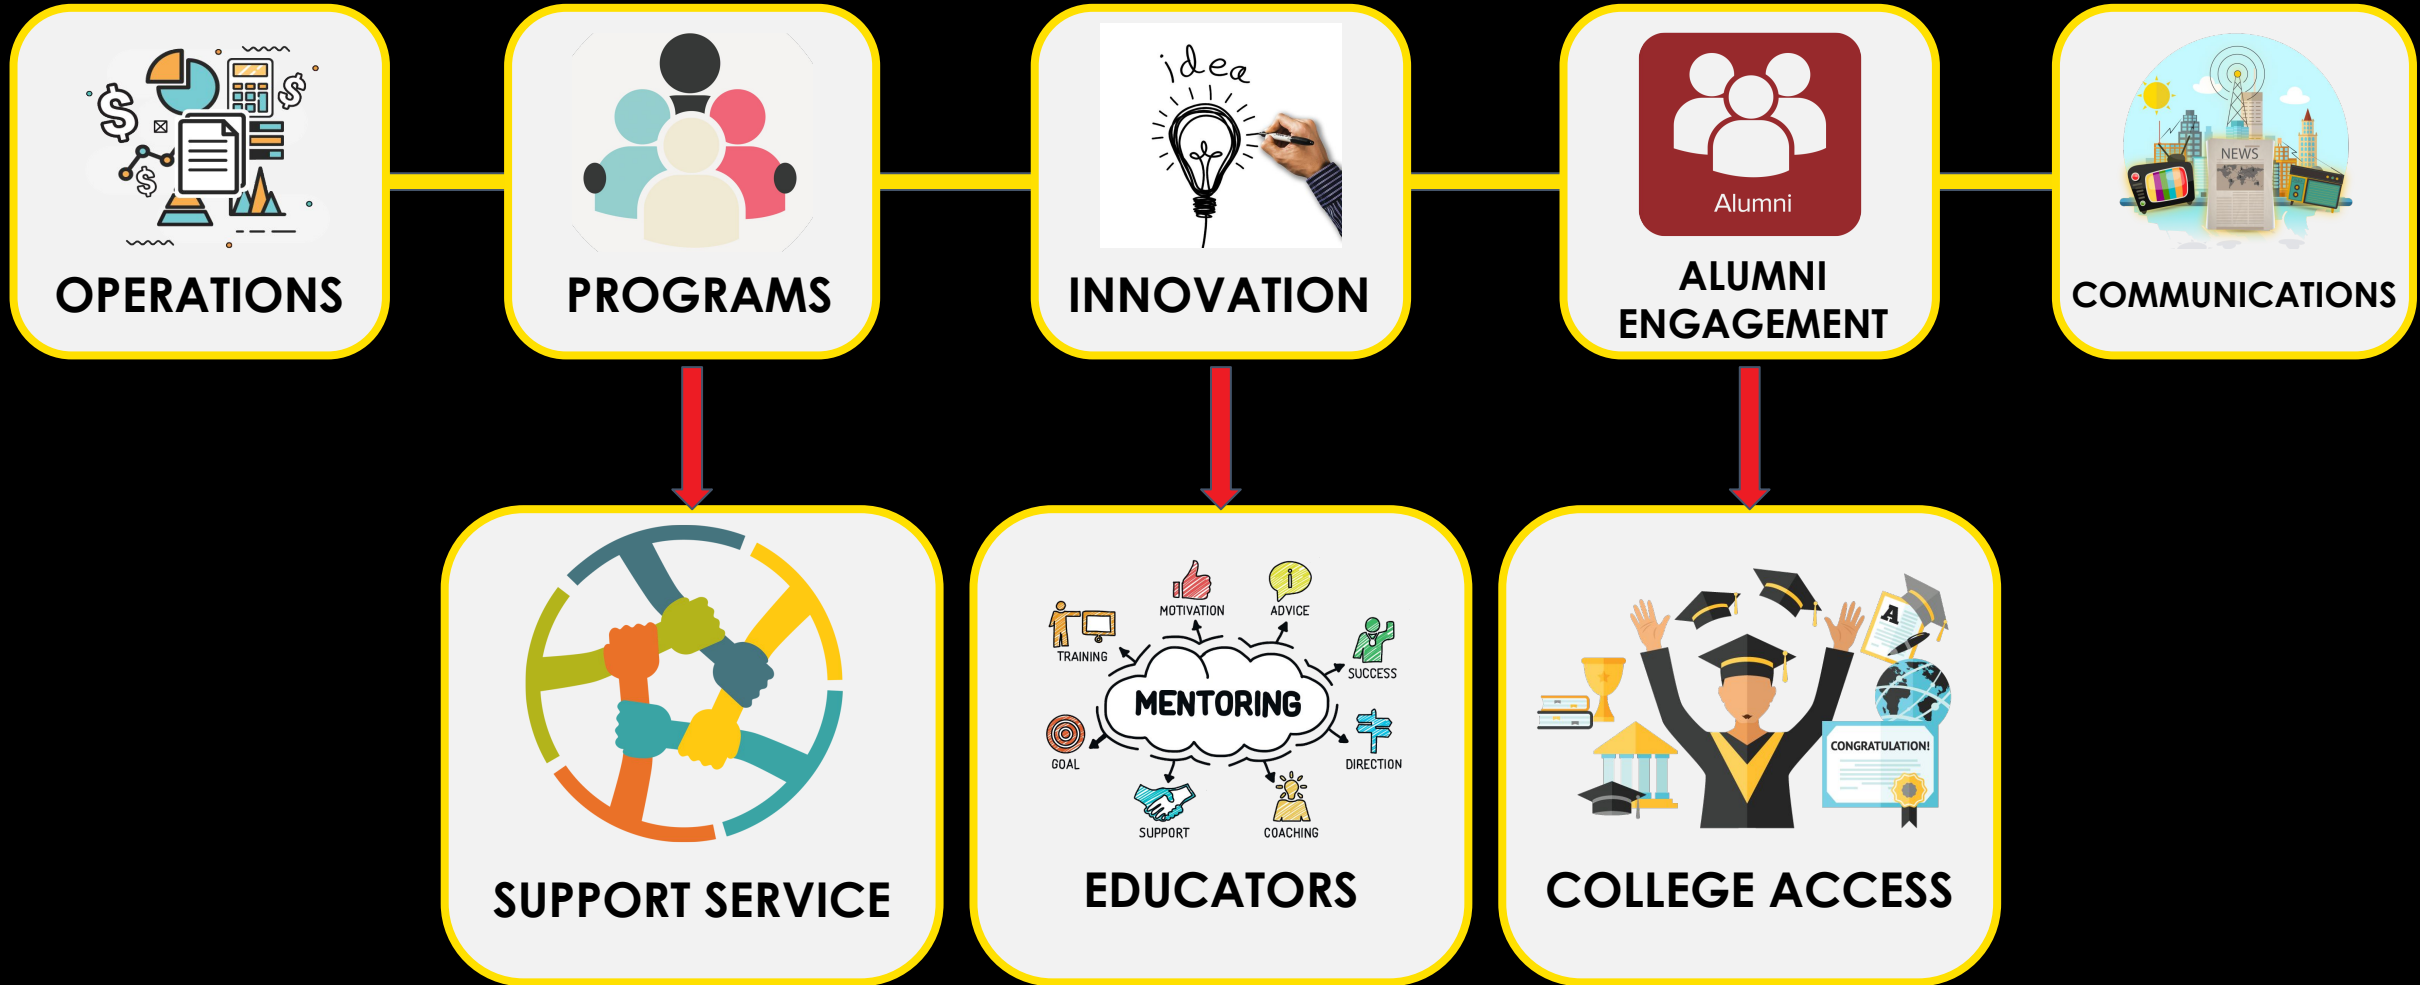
OPERATIONS

PROGRAMS

idea

INNOVATION

Alumni

ALUMNI ENGAGEMENT

NEWS

COMMUNICATIONS

SUPPORT SERVICE

MOTIVATION

ADVICE

TRAINING

SUCCESS

MENTORING

GOAL

DIRECTION

SUPPORT

COACHING

EDUCATORS

A

CONGRATULATION!

COLLEGE ACCESS